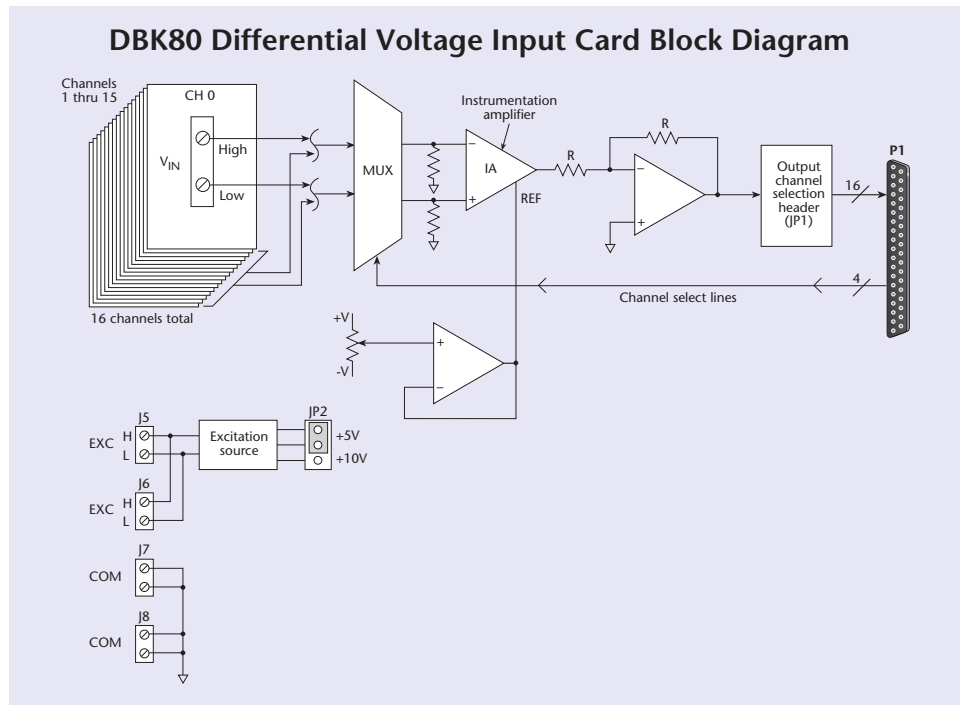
DBK80 Differential Voltage Input Card Block Diagram

Channels 1 thru 15

CH 0

$V_{IN}$

High

Low

16 channels total

MUX

Instrumentation amplifier

IA

REF

R

R

Output channel selection header (JP1)

16

P1

4

Channel select lines

+V

-V

J5

EXC H L

Excitation source

JP2

+5V

+10V

J6

EXC H L

J7

COM

J8

COM